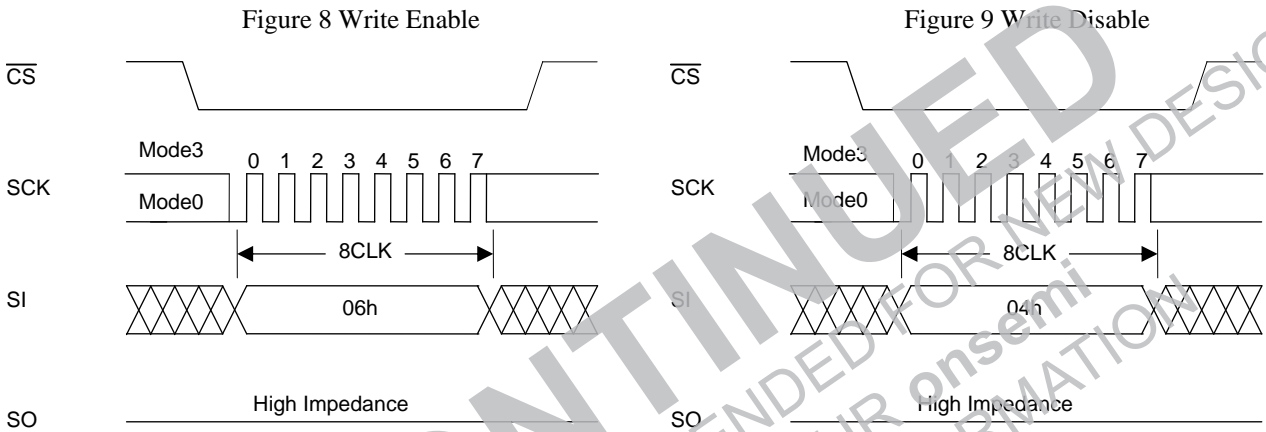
Figure 8 Write Enable

$\overline{CS}$

SCK

Mode3

Mode0

0 1 2 3 4 5 6 7

8CLK

SI

06h

SO

High Impedance

Figure 9 Write Disable

$\overline{CS}$

SCK

Mode3

Mode0

0 1 2 3 4 5 6 7

8CLK

SI

04h

SO

High Impedance

DISCONTINUED

NOT RECOMMENDED FOR NEW DESIGN

CONTACT YOUR onsemi REPRESENTATIVE FOR INFORMATION